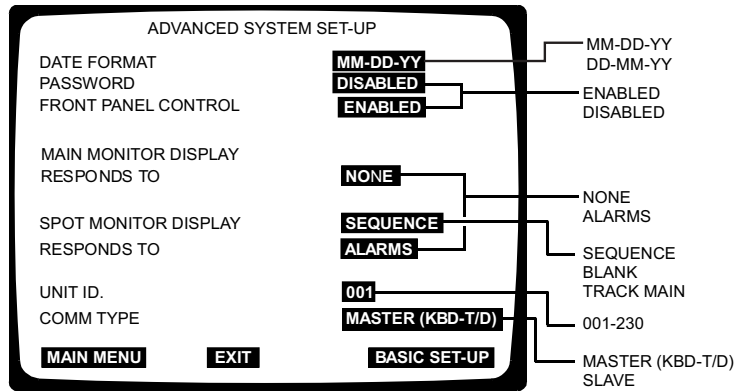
ADVANCED SYSTEM SET-UP

DATE FORMAT MM-DD-YY
PASSWORD DISABLED
FRONT PANEL CONTROL ENABLED

MAIN MONITOR DISPLAY RESPONDS TO NONE

SPOT MONITOR DISPLAY SEQUENCE
RESPONDS TO ALARMS

UNIT ID. 001
COMM TYPE MASTER (KBD-T/D)

MAIN MENU EXIT BASIC SET-UP

MM-DD-YY
DD-MM-YY

ENABLED
DISABLED

NONE
ALARMS

SEQUENCE
BLANK
TRACK MAIN

001-230

MASTER (KBD-T/D)
SLAVE